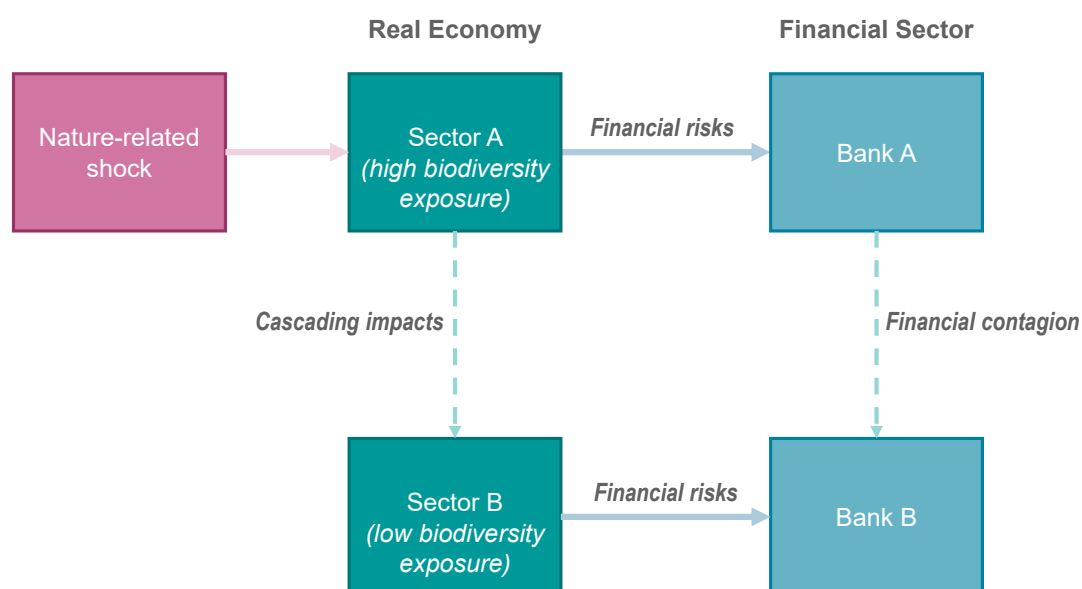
Real Economy

Financial Sector

Nature-related shock

Sector A (high biodiversity exposure)

Financial risks

Bank A

Cascading impacts

Financial contagion

Sector B (low biodiversity exposure)

Financial risks

Bank B